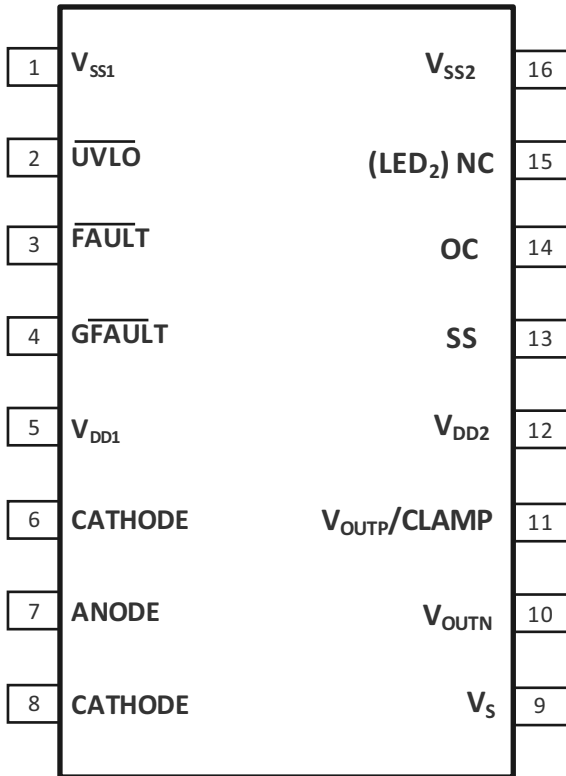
1 $V_{SS1}$

2 $\overline{UVLO}$

3 $\overline{FAULT}$

4 $G\overline{FAULT}$

5 $V_{DD1}$

6 CATHODE

7 ANODE

8 CATHODE

$V_{SS2}$ 16

($LED_2$) NC 15

OC 14

SS 13

$V_{DD2}$ 12

$V_{OUTP}$/CLAMP 11

$V_{OUTN}$ 10

$V_S$ 9